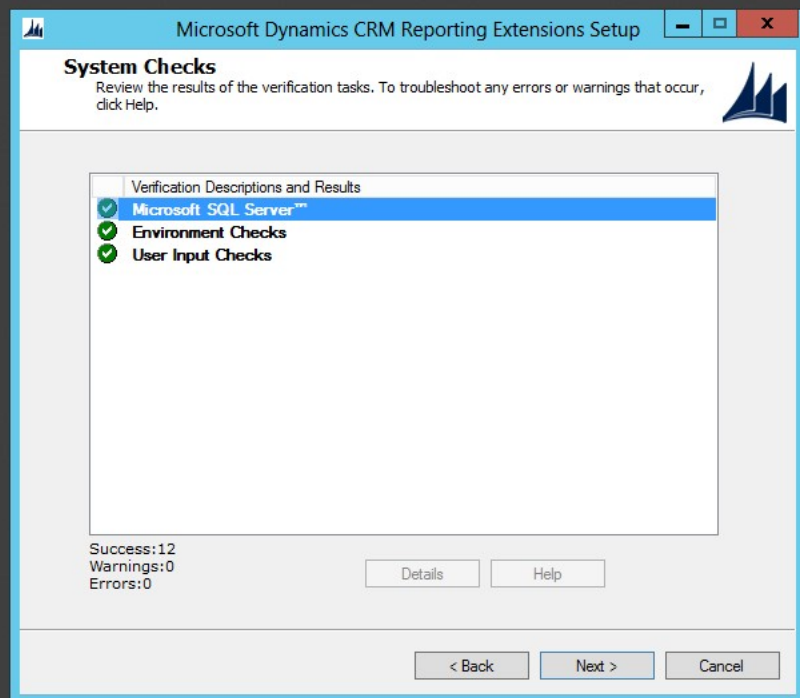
Microsoft Dynamics CRM Reporting Extensions Setup

System Checks

Review the results of the verification tasks. To troubleshoot any errors or warnings that occur, click Help.

| | Verification Descriptions and Results |
|---|---|
| | Microsoft SQL Server™ |
| | Environment Checks |
| | User Input Checks |

Success:12
Warnings:0
Errors:0

Details

Help

< Back

Next >

Cancel